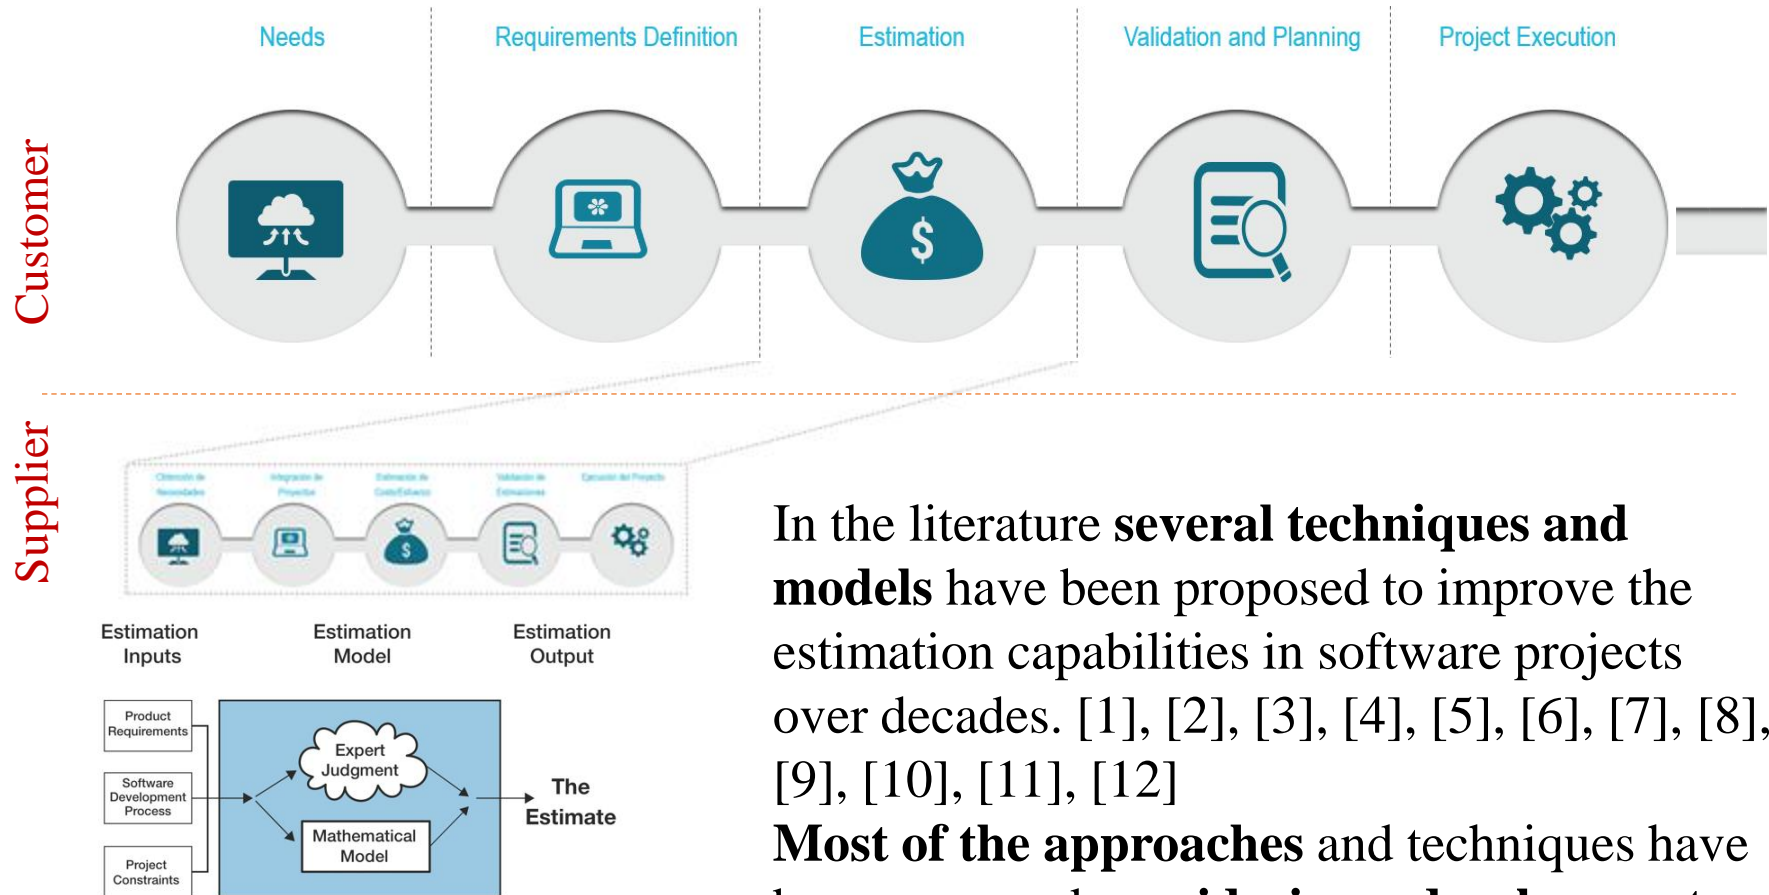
Needs

Requirements Definition

Estimation

Validation and Planning

Project Execution

Customer

Supplier

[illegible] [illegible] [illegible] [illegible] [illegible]

Estimation Inputs

Estimation Model

Estimation Output

Product Requirements

Software Development Process

Project Constraints

Expert Judgment

Mathematical Model

The Estimate

In the literature **several techniques and models** have been proposed to improve the estimation capabilities in software projects over decades. [1], [2], [3], [4], [5], [6], [7], [8], [9], [10], [11], [12]

**Most of the approaches** and techniques have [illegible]